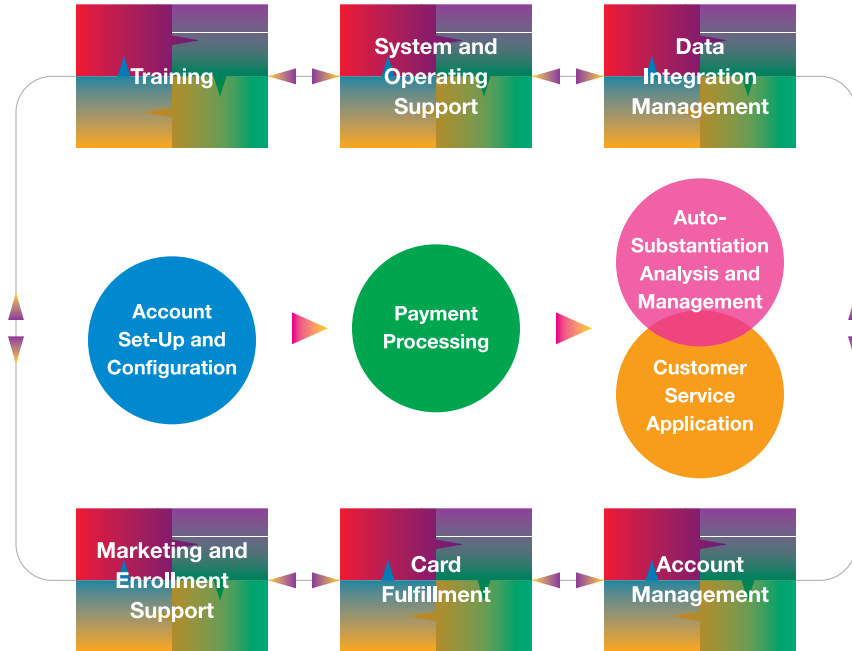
Training

System and Operating Support

Data Integration Management

Account Set-Up and Configuration

Payment Processing

Auto-Substantiation Analysis and Management

Customer Service Application

Marketing and Enrollment Support

Card Fulfillment

Account Management